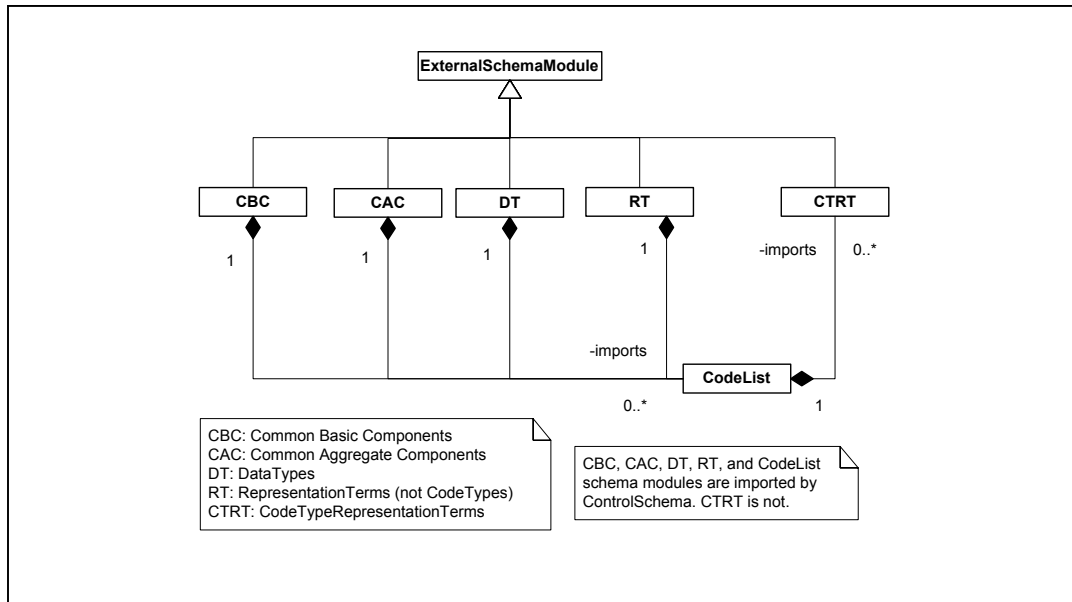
ExternalSchemaModule

CBC

CAC

DT

RT

CTRT

1

1

1

1

-imports

0..*

-imports

CodeList

0..*

1

CBC: Common Basic Components
CAC: Common Aggregate Components
DT: DataTypes
RT: RepresentationTerms (not CodeTypes)
CTRT: CodeTypeRepresentationTerms

CBC, CAC, DT, RT, and CodeList schema modules are imported by ControlSchema. CTRT is not.